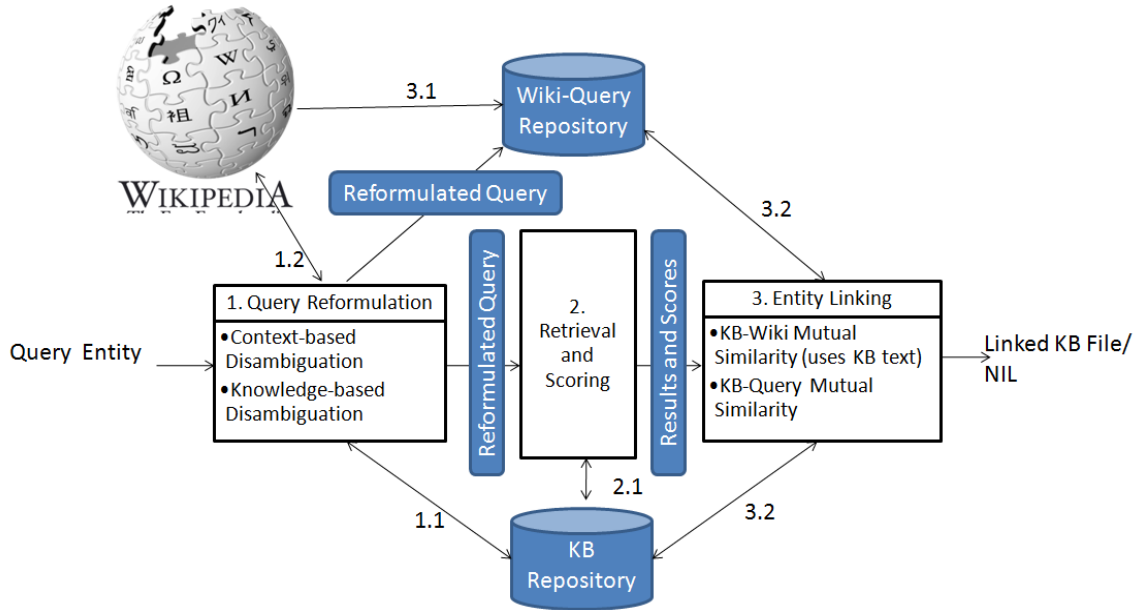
WIKIPEDIA

3.1

Wiki-Query Repository

Reformulated Query

3.2

1.2

1. Query Reformulation

•Context-based Disambiguation

•Knowledge-based Disambiguation

Reformulated Query

2. Retrieval and Scoring

Results and Scores

3. Entity Linking

•KB-Wiki Mutual Similarity (uses KB text)

•KB-Query Mutual Similarity

Query Entity

Linked KB File/ NIL

2.1

1.1

3.2

KB Repository